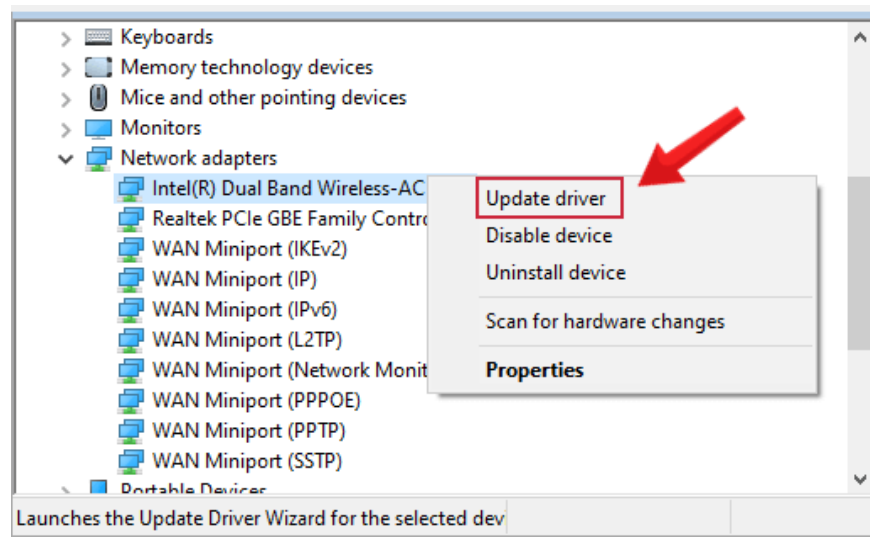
Keyboards
Memory technology devices
Mice and other pointing devices
Monitors
Network adapters
Intel(R) Dual Band Wireless-AC
Realtek PCIe GBE Family Contro
WAN Miniport (IKEv2)
WAN Miniport (IP)
WAN Miniport (IPv6)
WAN Miniport (L2TP)
WAN Miniport (Network Monit
WAN Miniport (PPPOE)
WAN Miniport (PPTP)
WAN Miniport (SSTP)
Portable Devices

Update driver
Disable device
Uninstall device
Scan for hardware changes
Properties

Launches the Update Driver Wizard for the selected dev